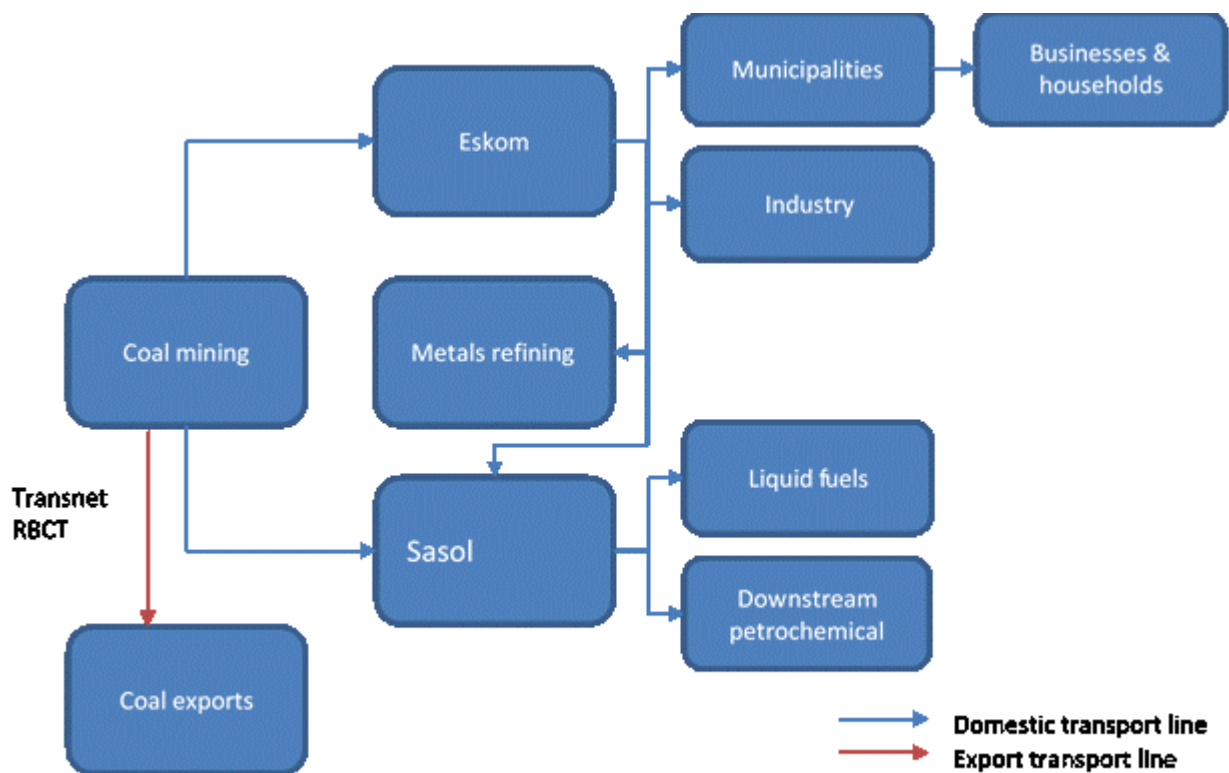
Eskom

Municipalities

Businesses & households

Industry

Coal mining

Metals refining

Transnet RBCT

Sasol

Liquid fuels

Downstream petrochemical

Coal exports

Domestic transport line

Export transport line